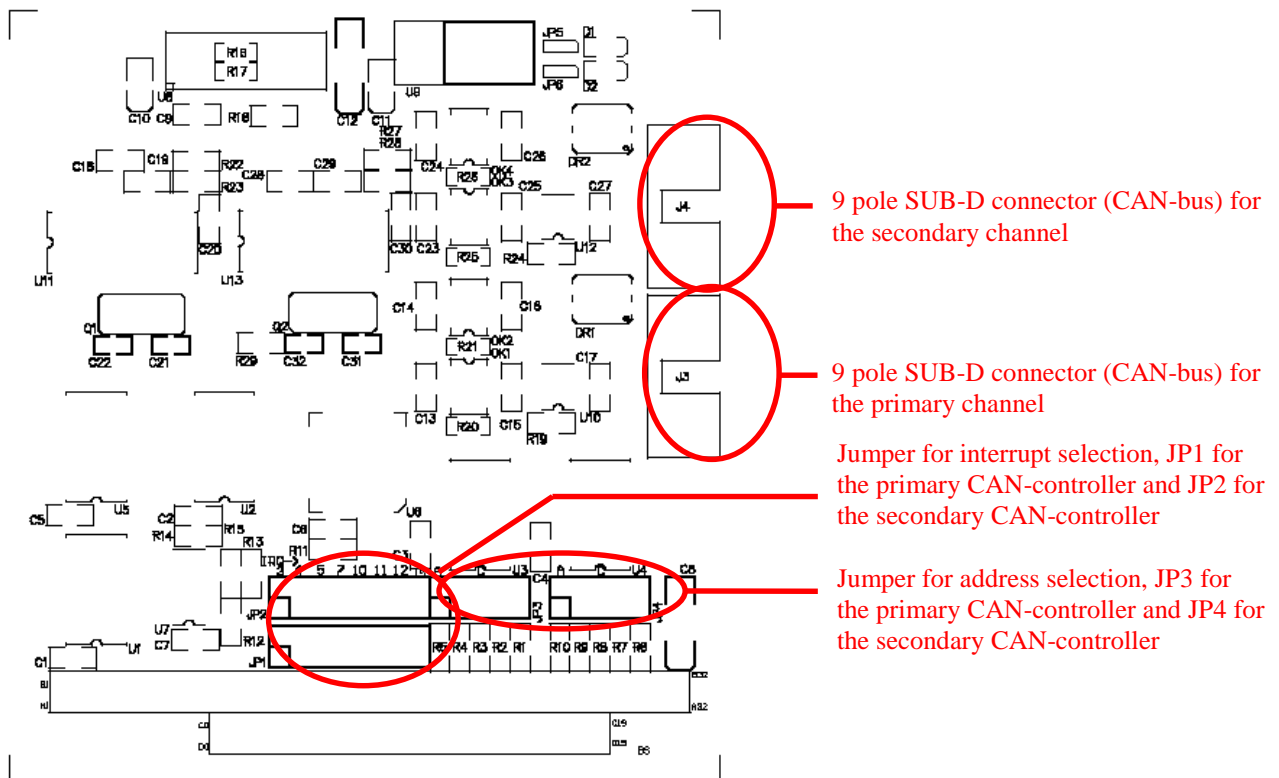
R18
R17
U8
U9
JP5
D1
JP6
D2
C10
C9
R16
C12
C11
R27
R28
C15
C19
R22
C28
C29
C24
R26
OK4
OK3
C26
DR2
C25
C27
R23
J4
C20
C30
C23
R25
R24
U12
U11
U13
C14
C16
DR1
Q1
Q2
R21
OK2
OK1
C22
C21
R29
C32
C31
C17
J3
C13
R20
C15
R19
U10
C5
U5
C2
U2
R15
U6
R14
C8
R13
R11
C3
IRQ
5
7
10
11
12
15
U3
C4
U4
C6
JP2
U7
C7
R12
R5
R4
R3
R2
R1
R10
R9
R8
R7
R6
C1
U1
JP1
A32
C19
B6

9 pole SUB-D connector (CAN-bus) for the secondary channel

9 pole SUB-D connector (CAN-bus) for the primary channel

Jumper for interrupt selection, JP1 for the primary CAN-controller and JP2 for the secondary CAN-controller

Jumper for address selection, JP3 for the primary CAN-controller and JP4 for the secondary CAN-controller